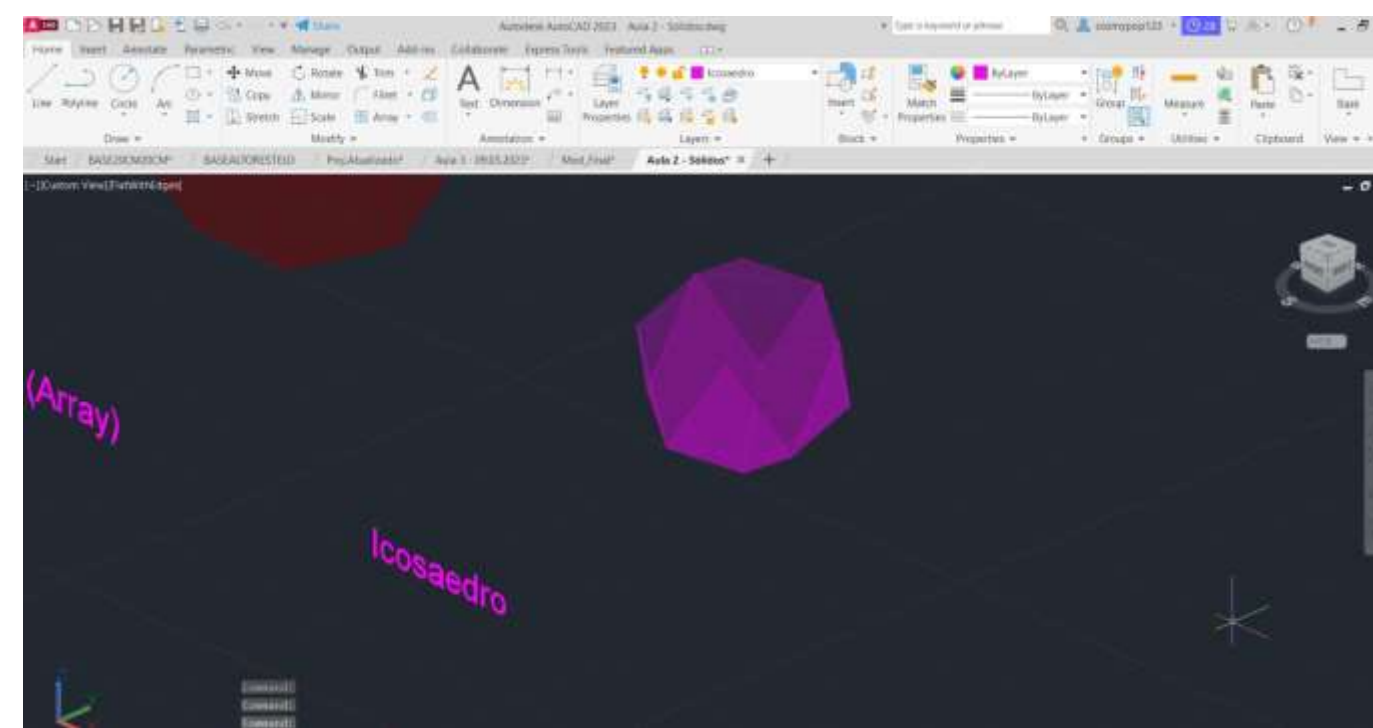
Share
Autodesk AutoCAD 2023 Aula 2 - Sólidos.dwg
Type a keyword or phrase
Home Insert Annotate Parametric View Manage Output Add-ins Collaborate Express Tools Featured Apps
Line Polyline Circle Arc
Draw
Move Rotate Trim Copy Mirror Fillet Stretch Scale Array
Modify
Text Dimension
Annotation
Layer Properties
Icosaedro
Layers
Insert
Block
Match Properties
ByLayer
ByLayer
ByLayer
Properties
Group
Groups
Measure
Utilities
Paste
Clipboard
Base
View
Start BASE20CM20CM* BASEAUTORESTEO Proj.Atualizado* Aula 1 - 09.03.2023* Mod_Final* Aula 2 - Sólidos* +
[-][Custom View][FlatWithEdges]
(Array)
Icosaedro
Command:
Command:
Command: